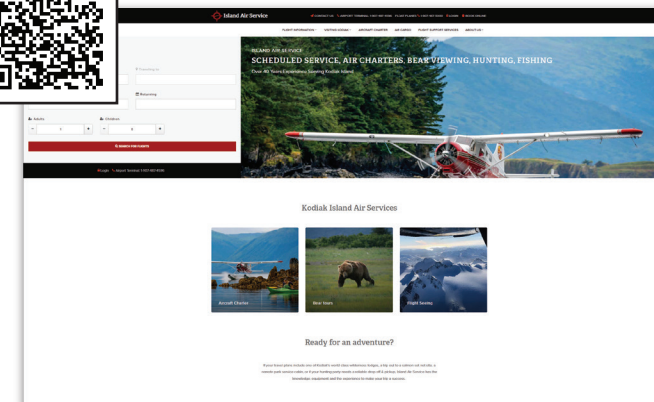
Island Air Service

CONTACT US | AIRPORT TERMINAL 1-907-487-4596 | PILOT PLANES 1-907-487-4596 | LOGIN | BOOK ONLINE

FLIGHT INFORMATION | VISITING KODIAK | AIRCRAFT CHARTER | AIR CARGO | FLIGHT SUPPORT SERVICES | ABOUT US

Traveling to

Returning

Adults

Children

- 1 +

- 0 +

SEARCH FOR FLIGHTS

Login | Island Terminal 1-907-487-4596

ISLAND AIR SERVICE

SCHEDULED SERVICE, AIR CHARTERS, BEAR VIEWING, HUNTING, FISHING

Over 40 Years Experience Serving Kodiak Island

Kodiak Island Air Services

Aircraft Charter

Bear Tours

Flight Seeing

Ready for an adventure?

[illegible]